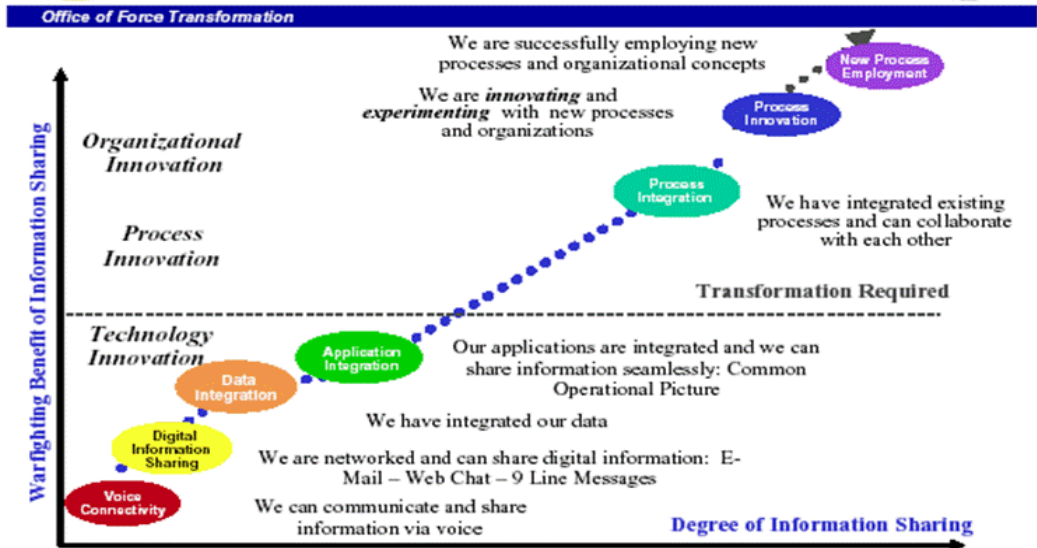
Office of Force Transformation

Warfighting Benefit of Information Sharing

Organizational Innovation

Process Innovation

Technology Innovation

We are successfully employing new processes and organizational concepts

New Process Employment

Process Innovation

We are *innovating* and *experimenting* with new processes and organizations

Process Integration

We have integrated existing processes and can collaborate with each other

Transformation Required

Application Integration

Our applications are integrated and we can share information seamlessly: Common Operational Picture

Data Integration

We have integrated our data

Digital Information Sharing

We are networked and can share digital information: E-Mail – Web Chat – 9 Line Messages

Voice Connectivity

We can communicate and share information via voice

Degree of Information Sharing